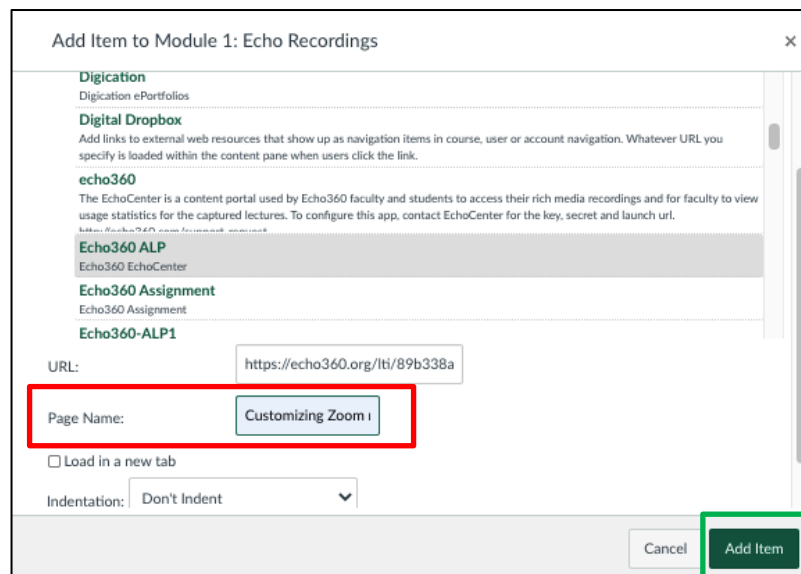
Add Item to Module 1: Echo Recordings

×

Digication
Digication ePortfolios

Digital Dropbox
Add links to external web resources that show up as navigation items in course, user or account navigation. Whatever URL you specify is loaded within the content pane when users click the link.

echo360
The EchoCenter is a content portal used by Echo360 faculty and students to access their rich media recordings and for faculty to view usage statistics for the captured lectures. To configure this app, contact EchoCenter for the key, secret and launch url. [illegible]

Echo360 ALP
Echo360 EchoCenter

Echo360 Assignment
Echo360 Assignment

Echo360-ALP1

URL: https://echo360.org/lti/89b338a

Page Name: Customizing Zoom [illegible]

Load in a new tab

Indentation: Don't Indent

Cancel

Add Item